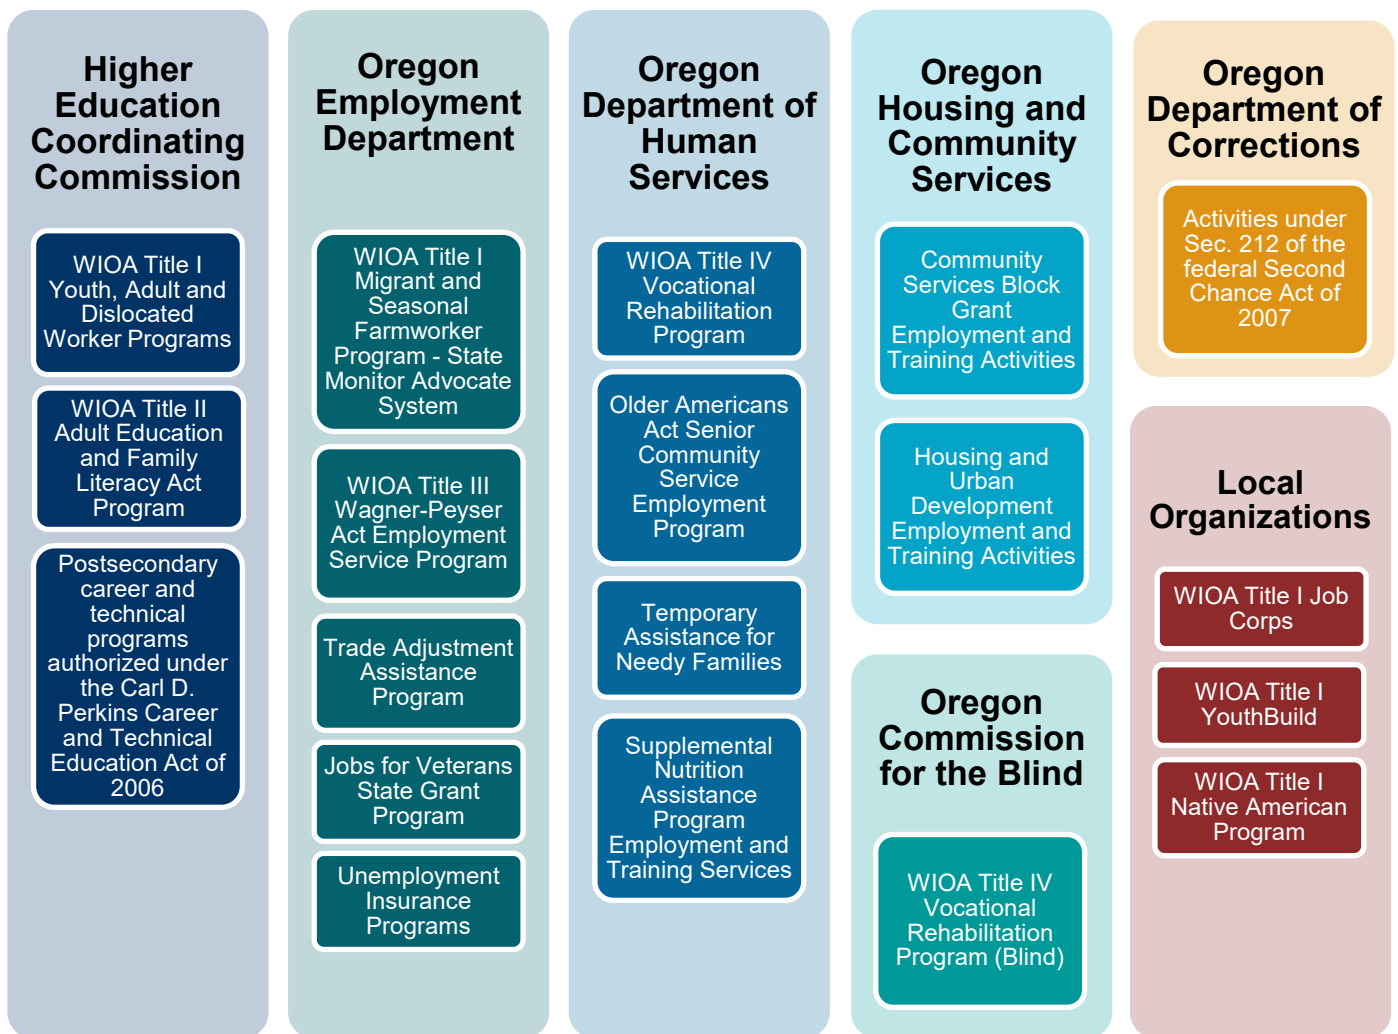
Higher Education Coordinating Commission

WIOA Title I Youth, Adult and Dislocated Worker Programs

WIOA Title II Adult Education and Family Literacy Act Program

Postsecondary career and technical programs authorized under the Carl D. Perkins Career and Technical Education Act of 2006

Oregon Employment Department

WIOA Title I Migrant and Seasonal Farmworker Program - State Monitor Advocate System

WIOA Title III Wagner-Peyser Act Employment Service Program

Trade Adjustment Assistance Program

Jobs for Veterans State Grant Program

Unemployment Insurance Programs

Oregon Department of Human Services

WIOA Title IV Vocational Rehabilitation Program

Older Americans Act Senior Community Service Employment Program

Temporary Assistance for Needy Families

Supplemental Nutrition Assistance Program Employment and Training Services

Oregon Housing and Community Services

Community Services Block Grant Employment and Training Activities

Housing and Urban Development Employment and Training Activities

Oregon Commission for the Blind

WIOA Title IV Vocational Rehabilitation Program (Blind)

Oregon Department of Corrections

Activities under Sec. 212 of the federal Second Chance Act of 2007

Local Organizations

WIOA Title I Job Corps

WIOA Title I YouthBuild

WIOA Title I Native American Program